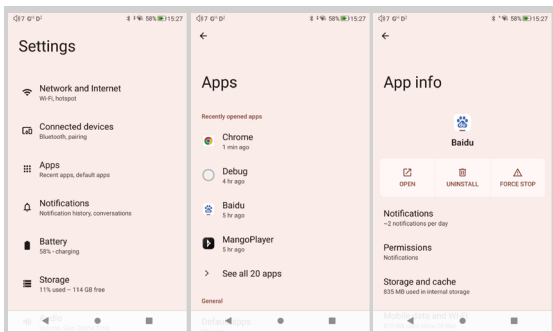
Settings

Network and Internet
Wi-Fi, hotspot

Connected devices
Bluetooth, pairing

Apps
Recent apps, default apps

Notifications
Notification history, conversations

Battery
58% - charging

Storage
11% used — 114 GB free

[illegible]

15:27

Apps

Recently opened apps

Chrome
1 min ago

Debug
4 hr ago

Baidu
5 hr ago

MangoPlayer
5 hr ago

See all 20 apps

General

Default apps

15:27

App info

Baidu

OPEN

UNINSTALL

FORCE STOP

Notifications
~2 notifications per day

Permissions
Notifications

Storage and cache
835 MB used in internal storage

Mobile data and Wi-Fi

15:27